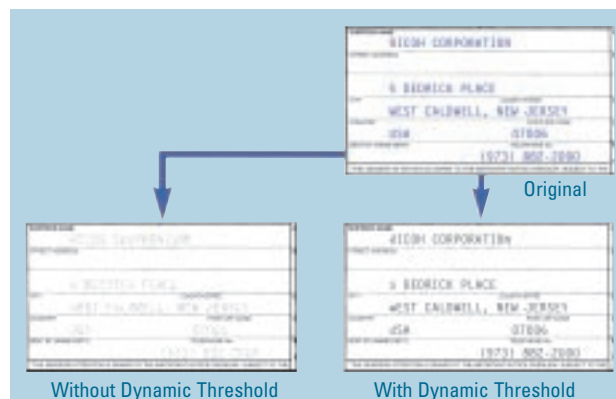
RICOH CORPORATION

5 DEDRICK PLACE

WEST CALDWELL, NEW JERSEY

USA

07006

(973) 882-2000

Original

RICOH CORPORATION

5 DEDRICK PLACE

WEST CALDWELL, NEW JERSEY

USA

07006

(973) 882-2000

Without Dynamic Threshold

RICOH CORPORATION

5 DEDRICK PLACE

WEST CALDWELL, NEW JERSEY

USA

07006

(973) 882-2000

With Dynamic Threshold